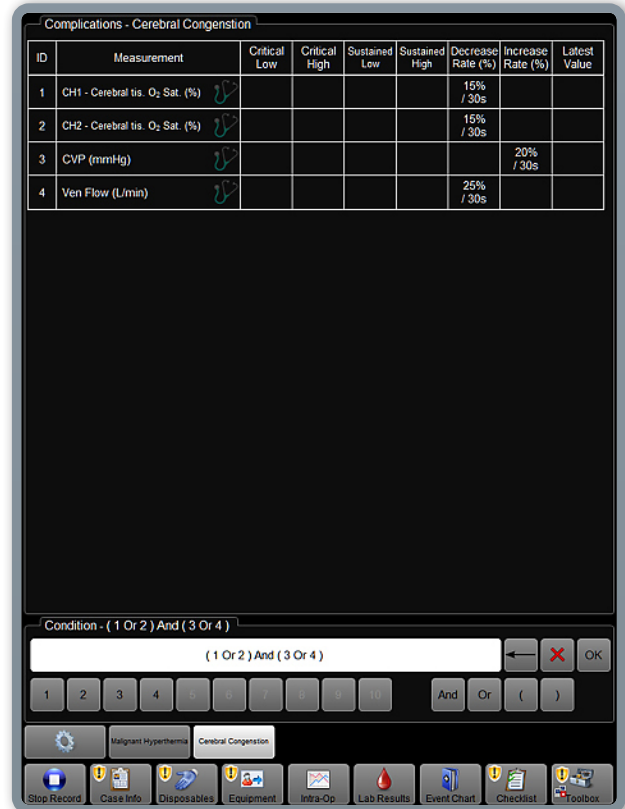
Complications - Cerebral Congenstion

| ID | Measurement | Critical Low | Critical High | Sustained Low | Sustained High | Decrease Rate (%) | Increase Rate (%) | Latest Value |
|---|---|---|---|---|---|---|---|---|
| 1 | CH1 - Cerebral tis. $O_2$ Sat. (%) | | | | | 15% / 30s | | |
| 2 | CH2 - Cerebral tis. $O_2$ Sat. (%) | | | | | 15% / 30s | | |
| 3 | CVP (mmHg) | | | | | | 20% / 30s | |
| 4 | Ven Flow (L/min) | | | | | 25% / 30s | | |

Condition - ( 1 Or 2 ) And ( 3 Or 4 )

( 1 Or 2 ) And ( 3 Or 4 )

OK

1 2 3 4 5 6 7 8 9 10

And Or ( )

Malignant Hyperthermia Cerebral Congenstion

Stop Record Case Info Disposables Equipment Intra-Op Lab Results Event Chart Checklist Toolbox